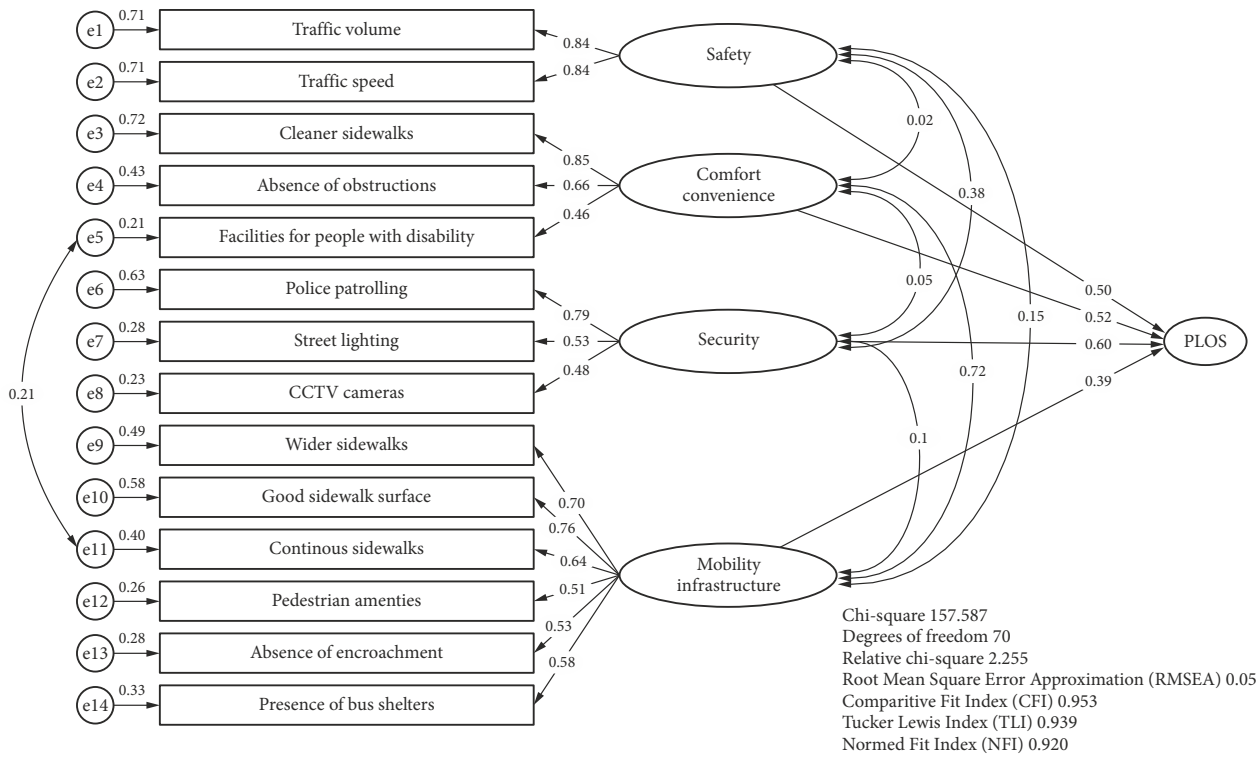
e1 0.71 Traffic volume
e2 0.71 Traffic speed
e3 0.72 Cleaner sidewalks
e4 0.43 Absence of obstructions
e5 0.21 Facilities for people with disability
e6 0.63 Police patrolling
e7 0.28 Street lighting
e8 0.23 CCTV cameras
e9 0.49 Wider sidewalks
e10 0.58 Good sidewalk surface
e11 0.40 Continous sidewalks
e12 0.26 Pedestrian amenties
e13 0.28 Absence of encroachment
e14 0.33 Presence of bus shelters

0.21

0.84
0.84
Safety

0.85
0.66
0.46
Comfort convenience

0.79
0.53
0.48
Security

0.70
0.76
0.64
0.51
0.53
0.58
Mobility infrastructure

0.02
0.38
0.05
0.15
0.72
0.1

0.50
0.52
0.60
0.39
PLOS

Chi-square 157.587
Degrees of freedom 70
Relative chi-square 2.255
Root Mean Square Error Approximation (RMSEA) 0.05
Comparitive Fit Index (CFI) 0.953
Tucker Lewis Index (TLI) 0.939
Normed Fit Index (NFI) 0.920